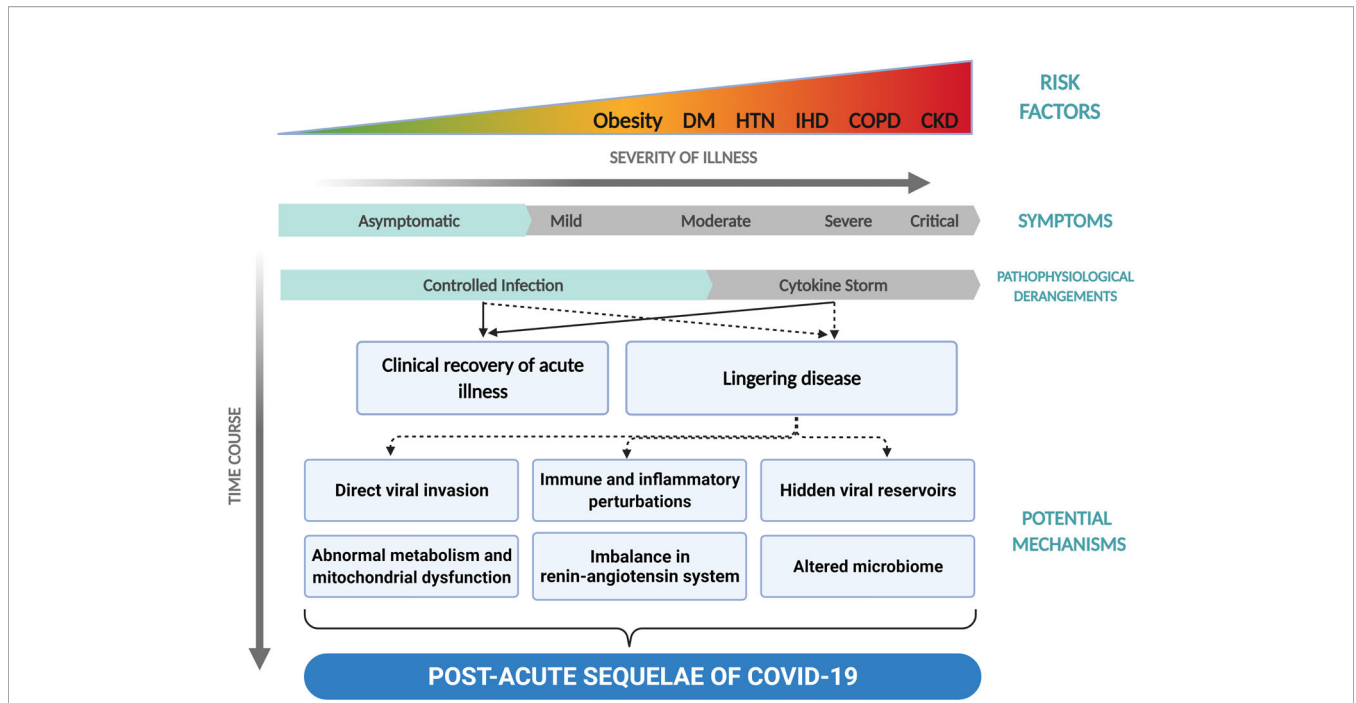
Obesity DM HTN IHD COPD CKD

RISK FACTORS

SEVERITY OF ILLNESS

Asymptomatic Mild Moderate Severe Critical

SYMPTOMS

TIME COURSE

Controlled Infection Cytokine Storm

PATHOPHYSIOLOGICAL DERANGEMENTS

Clinical recovery of acute illness

Lingering disease

Direct viral invasion

Immune and inflammatory perturbations

Hidden viral reservoirs

Abnormal metabolism and mitochondrial dysfunction

Imbalance in renin-angiotensin system

Altered microbiome

POTENTIAL MECHANISMS

POST-ACUTE SEQUELAE OF COVID-19